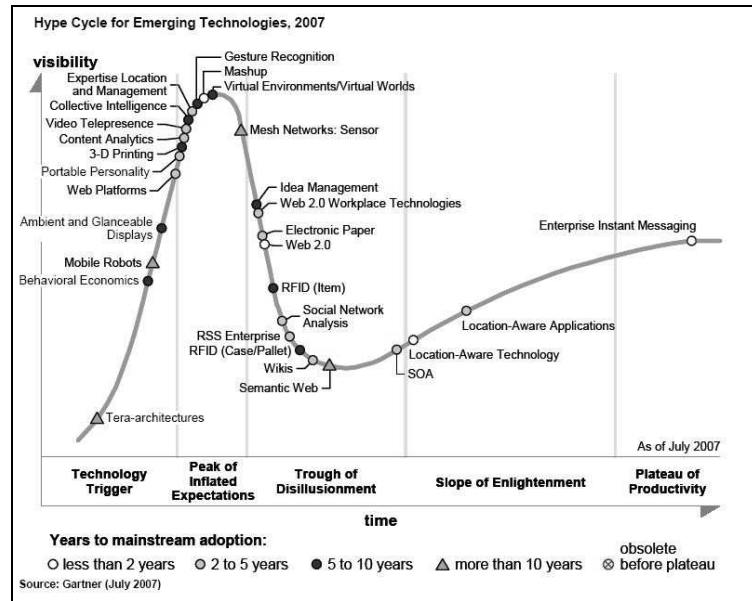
Hype Cycle for Emerging Technologies, 2007

visibility

Gesture Recognition
Mashup
Virtual Environments/Virtual Worlds
Expertise Location and Management
Collective Intelligence
Video Telepresence
Content Analytics
3-D Printing
Portable Personality
Web Platforms
Mesh Networks: Sensor
Ambient and Glanceable Displays
Mobile Robots
Behavioral Economics
Idea Management
Web 2.0 Workplace Technologies
Electronic Paper
Web 2.0
Enterprise Instant Messaging
RFID (Item)
Social Network Analysis
RSS Enterprise
RFID (Case/Pallet)
Wikis
Semantic Web
Location-Aware Applications
Location-Aware Technology
SOA
Tera-architectures

As of July 2007

| Technology Trigger | Peak of Inflated Expectations | Trough of Disillusionment | Slope of Enlightenment | Plateau of Productivity |
|---|---|---|---|---|

time

Years to mainstream adoption:
○ less than 2 years ◉ 2 to 5 years ● 5 to 10 years △ more than 10 years ⊗ obsolete before plateau

Source: Gartner (July 2007)